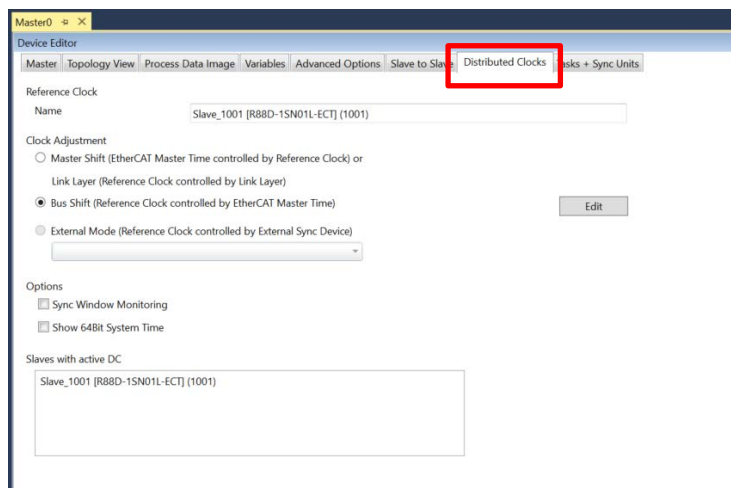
Master0 �to ✕

Device Editor

Master | Topology View | Process Data Image | Variables | Advanced Options | Slave to Slave | Distributed Clocks | Tasks + Sync Units

Reference Clock

Name Slave_1001 [R88D-1SN01L-ECT] (1001)

Clock Adjustment

Master Shift (EtherCAT Master Time controlled by Reference Clock) or

Link Layer (Reference Clock controlled by Link Layer)

Bus Shift (Reference Clock controlled by EtherCAT Master Time)

Edit

External Mode (Reference Clock controlled by External Sync Device)

Options

Sync Window Monitoring

Show 64Bit System Time

Slaves with active DC

Slave_1001 [R88D-1SN01L-ECT] (1001)